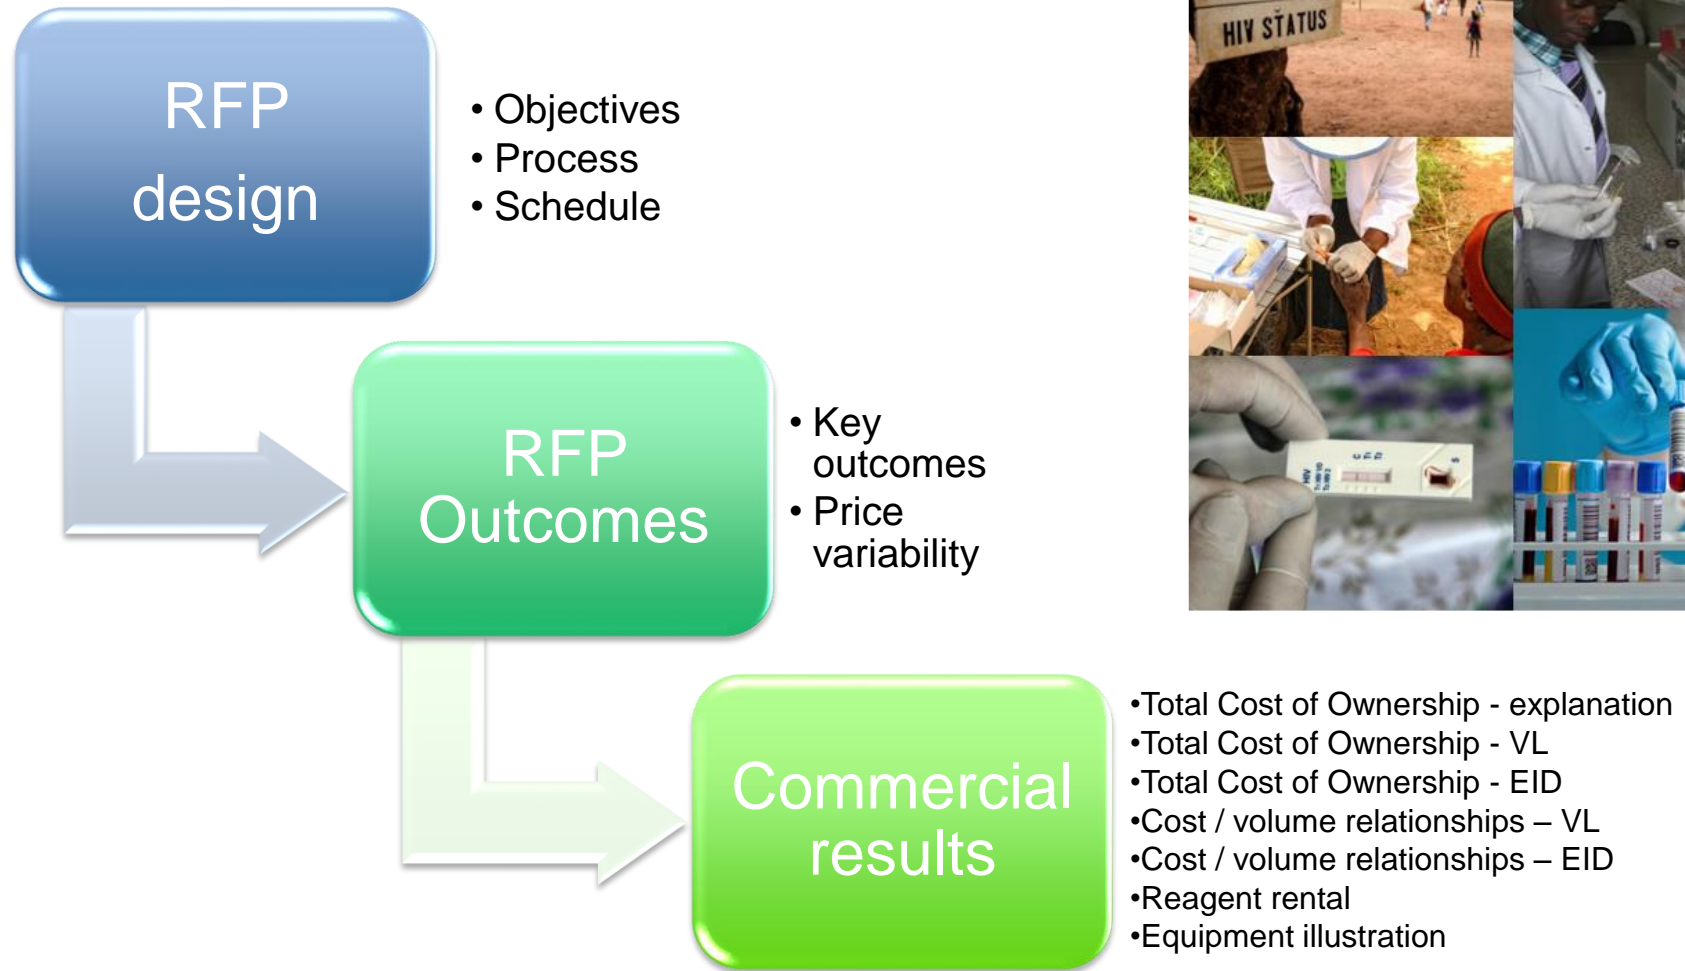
RFP design

• Objectives
• Process
• Schedule

HIV STATUS

RFP Outcomes

• Key outcomes
• Price variability

Commercial results

•Total Cost of Ownership - explanation
•Total Cost of Ownership - VL
•Total Cost of Ownership - EID
•Cost / volume relationships – VL
•Cost / volume relationships – EID
•Reagent rental
•Equipment illustration